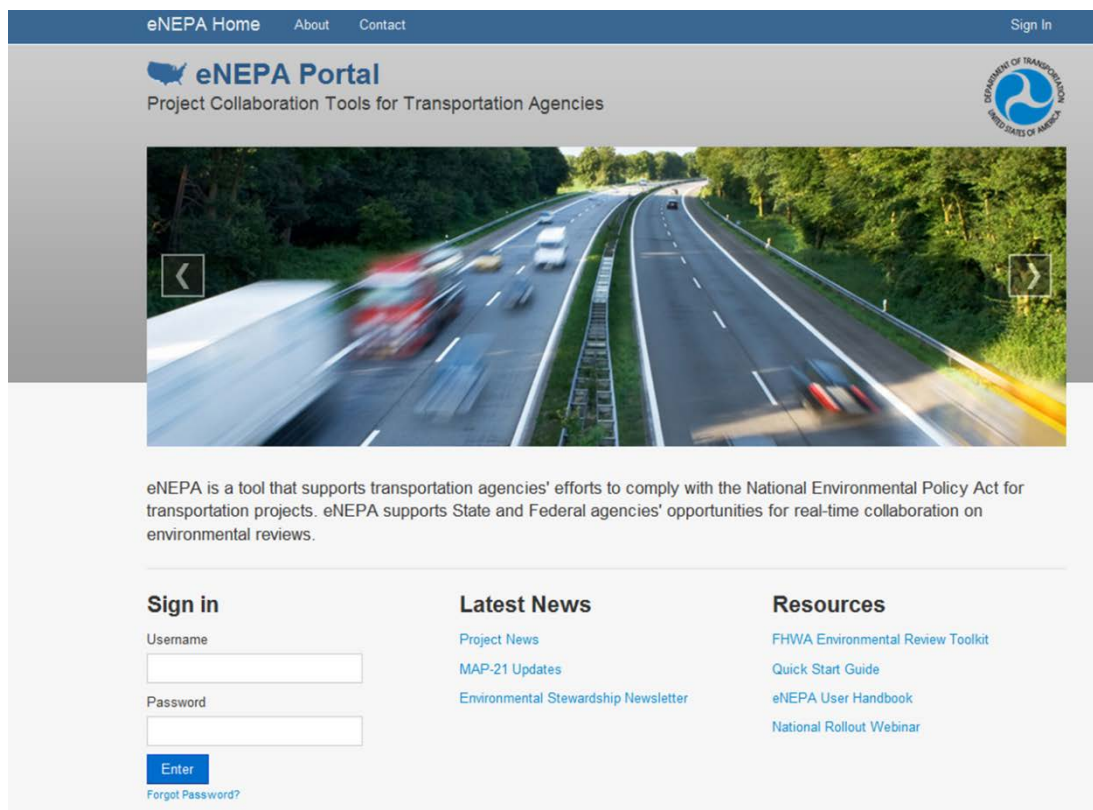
eNEPA Home About Contact Sign In

eNEPA Portal
Project Collaboration Tools for Transportation Agencies

DEPARTMENT OF TRANSPORTATION UNITED STATES OF AMERICA

eNEPA is a tool that supports transportation agencies' efforts to comply with the National Environmental Policy Act for transportation projects. eNEPA supports State and Federal agencies' opportunities for real-time collaboration on environmental reviews.

Sign in
Username
Password
Enter
Forgot Password?

Latest News
Project News
MAP-21 Updates
Environmental Stewardship Newsletter

Resources
FHWA Environmental Review Toolkit
Quick Start Guide
eNEPA User Handbook
National Rollout Webinar